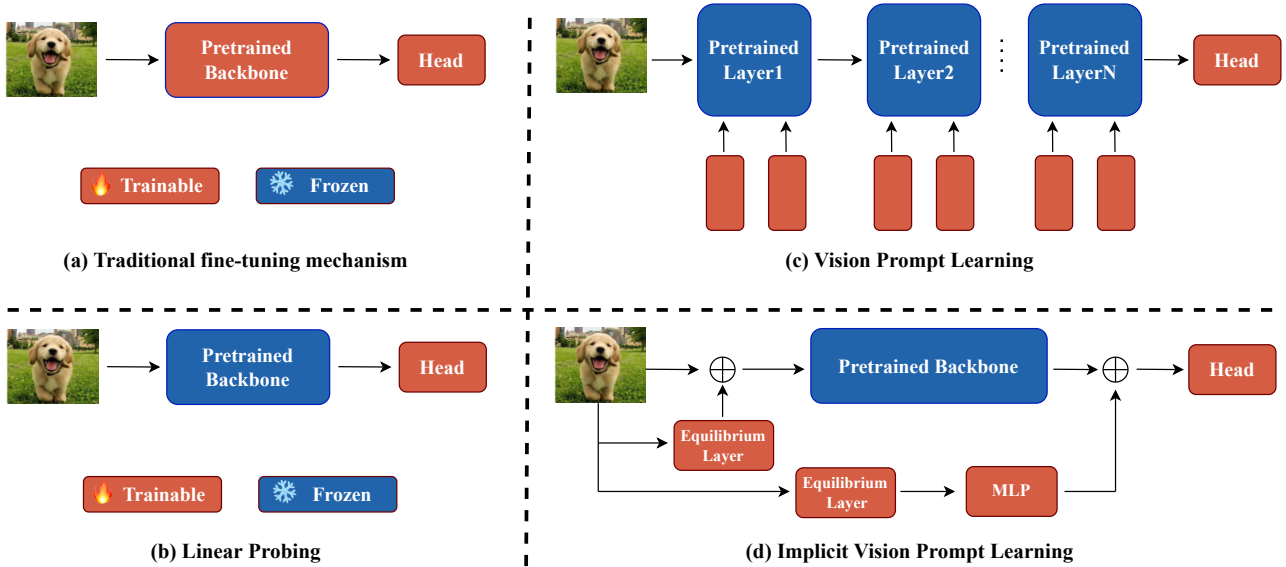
Pretrained Backbone

Head

Trainable

Frozen

(a) Traditional fine-tuning mechanism

Pretrained Layer1

Pretrained Layer2

Pretrained LayerN

Head

(c) Vision Prompt Learning

Pretrained Backbone

Head

Trainable

Frozen

(b) Linear Probing

Pretrained Backbone

Head

Equilibrium Layer

Equilibrium Layer

MLP

(d) Implicit Vision Prompt Learning